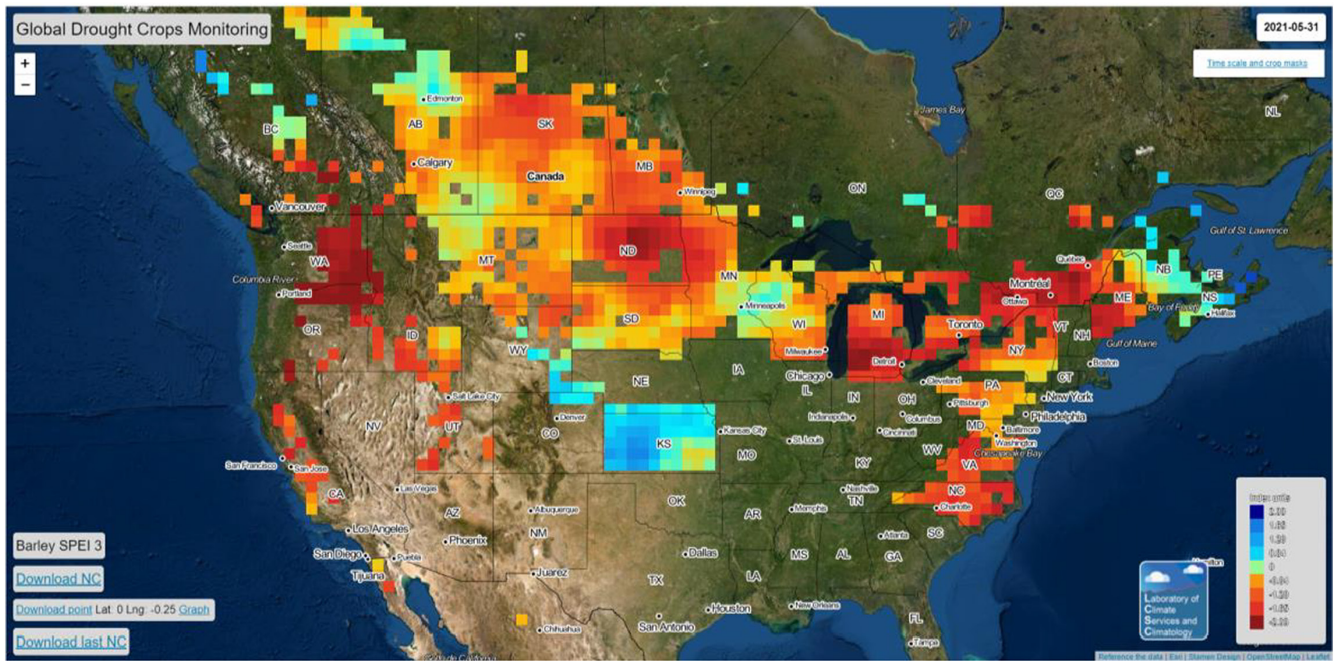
Global Drought Crops Monitoring

+
−

2021-05-31

Time scale and crop masks

Edmonton
AB
SK
BC
Calgary
Canada
MB
Winnipeg
ON
QC
NL
James Bay
Vancouver
Seattle
WA
Columbia River
Portland
ND
MT
MN
Minneapolis
Gulf of St. Lawrence
Quebec
NB
PE
NS
Halifax
Bay of Fundy
Montreal
Ottawa
ME
Gulf of Maine
Toronto
VT
NH
Boston
NY
MI
WI
Milwaukee
Detroit
Chicago
OR
ID
SD
WY
NE
IA
IL
IN
OH
Cleveland
PA
Pittsburgh
CT
New York
Philadelphia
MD
Baltimore
Washington
Chesapeake Bay
NV
Salt Lake City
UT
CO
Denver
KS
Kansas City
MO
St. Louis
Indianapolis
Cincinnati
Columbus
WV
VA
KY
San Francisco
San Jose
CA
Las Vegas
NC
Charlotte
Nashville
TN
OK
AR
Memphis
AZ
Albuquerque
NM
Los Angeles
San Diego
Tijuana
Phoenix
Dallas
MS
AL
GA
Atlanta
SC
Juarez
TX
LA
Houston
New Orleans
San Antonio
Chihuahua
FL
Tampa

Barley SPEI 3

Download NC

Download point Lat: 0 Lng: -0.25 Graph

Download last NC

Laboratory of Climate Services and Climatology

Index units
2.00
1.65
1.30
0.84
0
-0.84
-1.30
-1.65
-2.00

Reference the data | Esri | Stamen Design | OpenStreetMap | Leaflet